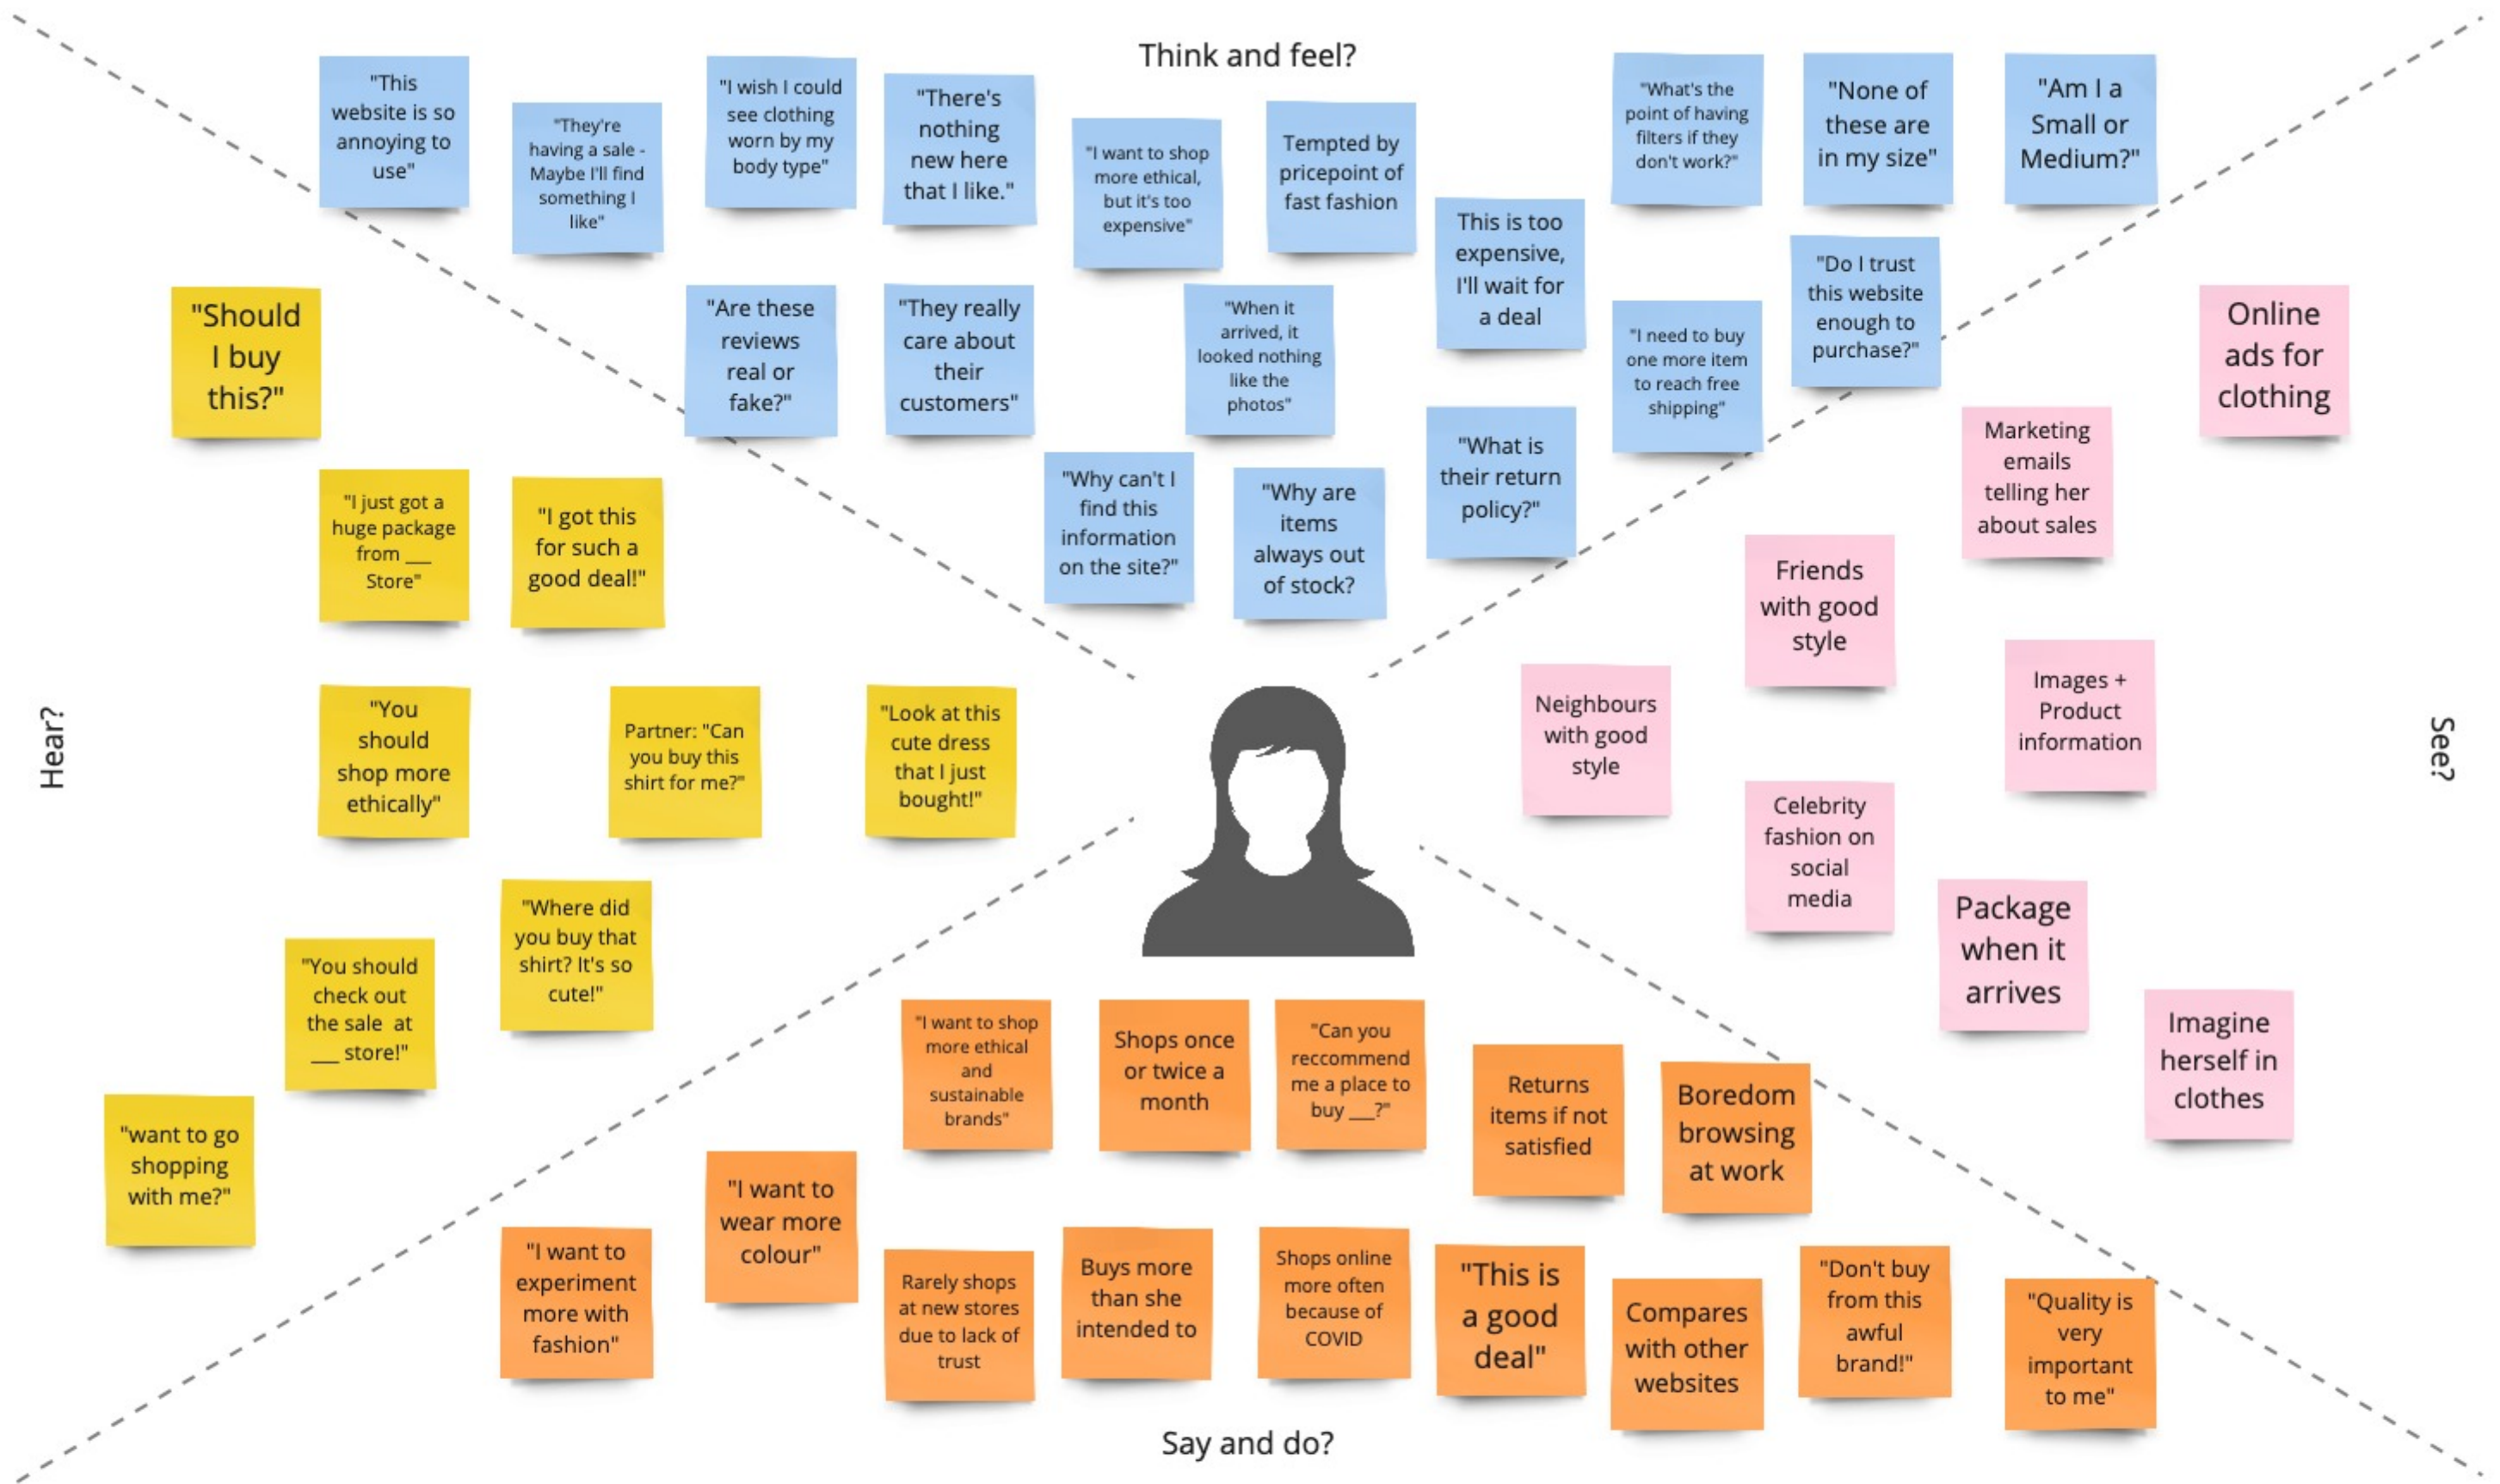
Think and feel?

"This website is so annoying to use"

"They're having a sale - Maybe I'll find something I like"

"I wish I could see clothing worn by my body type"

"There's nothing new here that I like."

"I want to shop more ethical, but it's too expensive"

Tempted by pricepoint of fast fashion

This is too expensive, I'll wait for a deal

"What's the point of having filters if they don't work?"

"None of these are in my size"

"Am I a Small or Medium?"

"Are these reviews real or fake?"

"They really care about their customers"

"When it arrived, it looked nothing like the photos"

"I need to buy one more item to reach free shipping"

"Do I trust this website enough to purchase?"

"Why can't I find this information on the site?"

"Why are items always out of stock?

"What is their return policy?"

Hear?

"Should I buy this?"

"I just got a huge package from ___ Store"

"I got this for such a good deal!"

"You should shop more ethically"

Partner: "Can you buy this shirt for me?"

"Look at this cute dress that I just bought!"

"Where did you buy that shirt? It's so cute!"

"You should check out the sale at ___ store!"

"want to go shopping with me?"

See?

Online ads for clothing

Marketing emails telling her about sales

Friends with good style

Images + Product information

Neighbours with good style

Celebrity fashion on social media

Package when it arrives

Imagine herself in clothes

Say and do?

"I want to shop more ethical and sustainable brands"

Shops once or twice a month

"Can you reccommend me a place to buy ___?"

Returns items if not satisfied

Boredom browsing at work

"I want to wear more colour"

"I want to experiment more with fashion"

Rarely shops at new stores due to lack of trust

Buys more than she intended to

Shops online more often because of COVID

"This is a good deal"

Compares with other websites

"Don't buy from this awful brand!"

"Quality is very important to me"